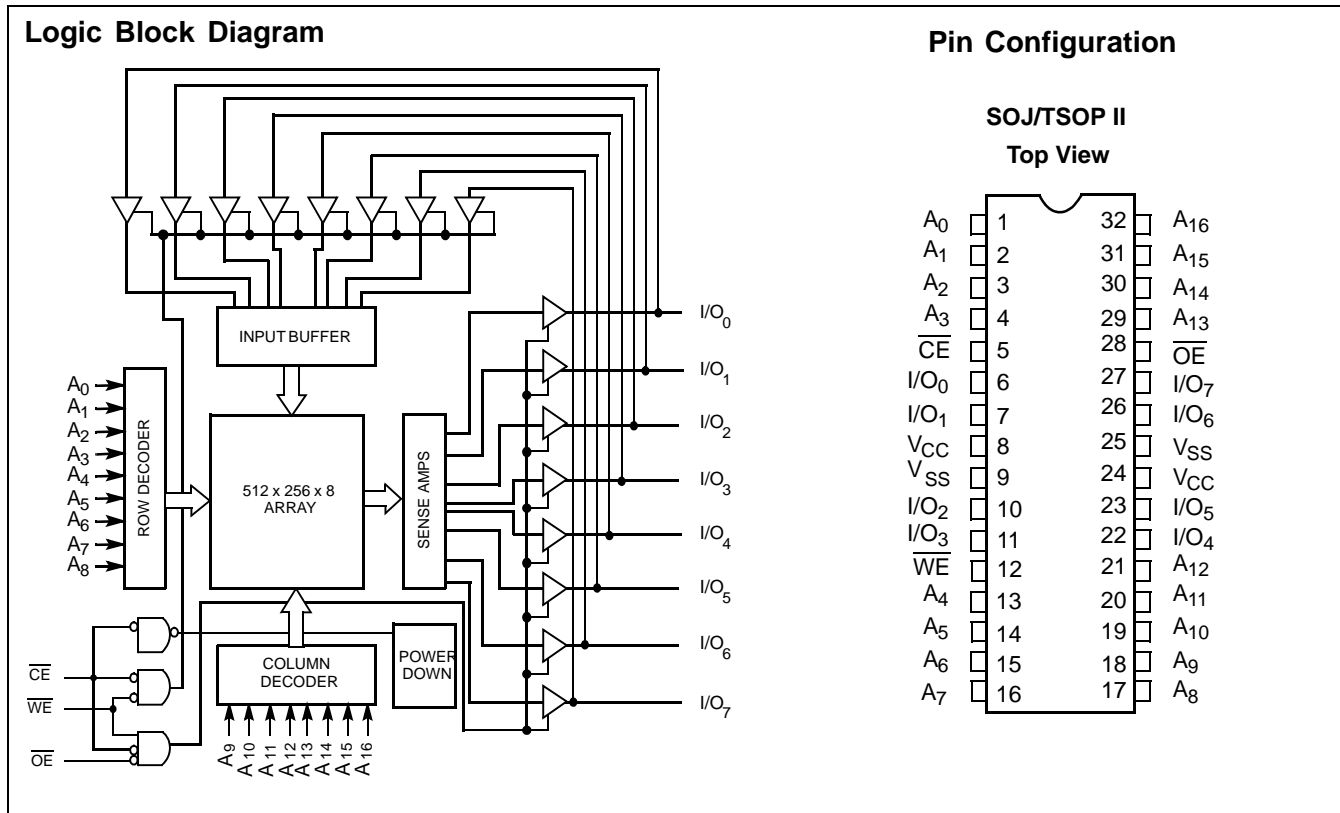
Logic Block Diagram

INPUT BUFFER

$A_0$
$A_1$
$A_2$
$A_3$
$A_4$
$A_5$
$A_6$
$A_7$
$A_8$

ROW DECODER

512 x 256 x 8 ARRAY

SENSE AMPS

$I/O_0$
$I/O_1$
$I/O_2$
$I/O_3$
$I/O_4$
$I/O_5$
$I/O_6$
$I/O_7$

COLUMN DECODER

POWER DOWN

$\overline{CE}$
$\overline{WE}$
$\overline{OE}$

$A_9$ $A_{10}$ $A_{11}$ $A_{12}$ $A_{13}$ $A_{14}$ $A_{15}$ $A_{16}$

Pin Configuration

SOJ/TSOP II
Top View

| | | | |
|---|---|---|---|
| $A_0$ | 1 | 32 | $A_{16}$ |
| $A_1$ | 2 | 31 | $A_{15}$ |
| $A_2$ | 3 | 30 | $A_{14}$ |
| $A_3$ | 4 | 29 | $A_{13}$ |
| $\overline{CE}$ | 5 | 28 | $\overline{OE}$ |
| $I/O_0$ | 6 | 27 | $I/O_7$ |
| $I/O_1$ | 7 | 26 | $I/O_6$ |
| $V_{CC}$ | 8 | 25 | $V_{SS}$ |
| $V_{SS}$ | 9 | 24 | $V_{CC}$ |
| $I/O_2$ | 10 | 23 | $I/O_5$ |
| $I/O_3$ | 11 | 22 | $I/O_4$ |
| $\overline{WE}$ | 12 | 21 | $A_{12}$ |
| $A_4$ | 13 | 20 | $A_{11}$ |
| $A_5$ | 14 | 19 | $A_{10}$ |
| $A_6$ | 15 | 18 | $A_9$ |
| $A_7$ | 16 | 17 | $A_8$ |